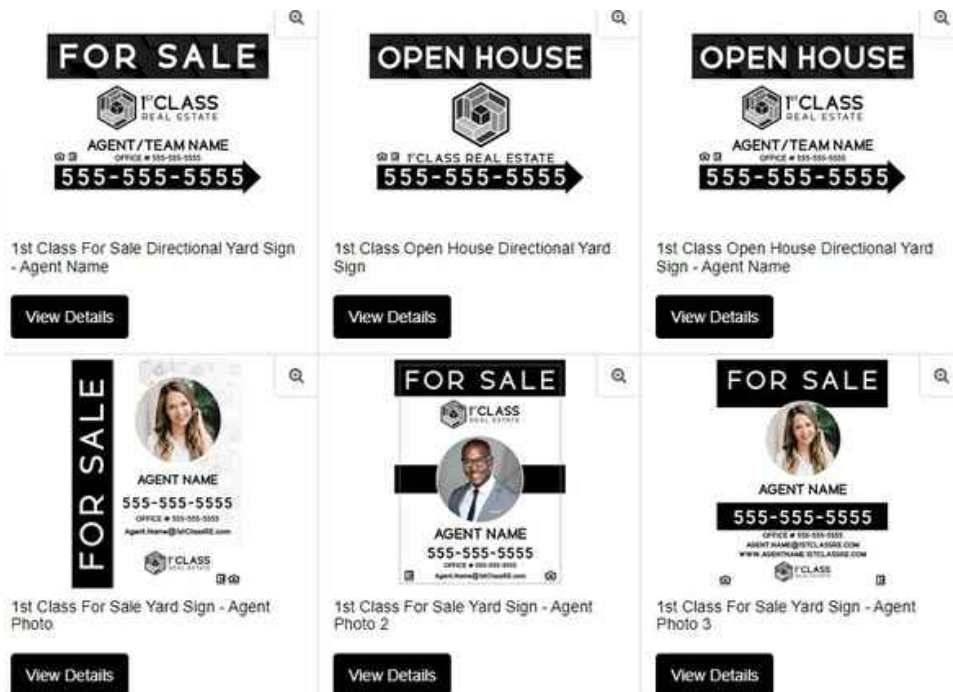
FOR SALE
1stCLASS REAL ESTATE
AGENT/TEAM NAME
OFFICE # 555-555-5555
555-555-5555

1st Class For Sale Directional Yard Sign - Agent Name

View Details

OPEN HOUSE
1stCLASS REAL ESTATE
555-555-5555

1st Class Open House Directional Yard Sign

View Details

OPEN HOUSE
1stCLASS REAL ESTATE
AGENT/TEAM NAME
OFFICE # 555-555-5555
555-555-5555

1st Class Open House Directional Yard Sign - Agent Name

View Details

FOR SALE
AGENT NAME
555-555-5555
OFFICE # 555-555-5555
Agent.Name@1stClassRE.com
1stCLASS REAL ESTATE

1st Class For Sale Yard Sign - Agent Photo

View Details

FOR SALE
1stCLASS REAL ESTATE
AGENT NAME
555-555-5555
OFFICE # 555-555-5555
Agent.Name@1stClassRE.com

1st Class For Sale Yard Sign - Agent Photo 2

View Details

FOR SALE
AGENT NAME
555-555-5555
OFFICE # 555-555-5555
AGENT.NAME@1STCLASSRE.COM
WWW.AGENTNAME.1STCLASSRE.COM
1stCLASS REAL ESTATE

1st Class For Sale Yard Sign - Agent Photo 3

View Details